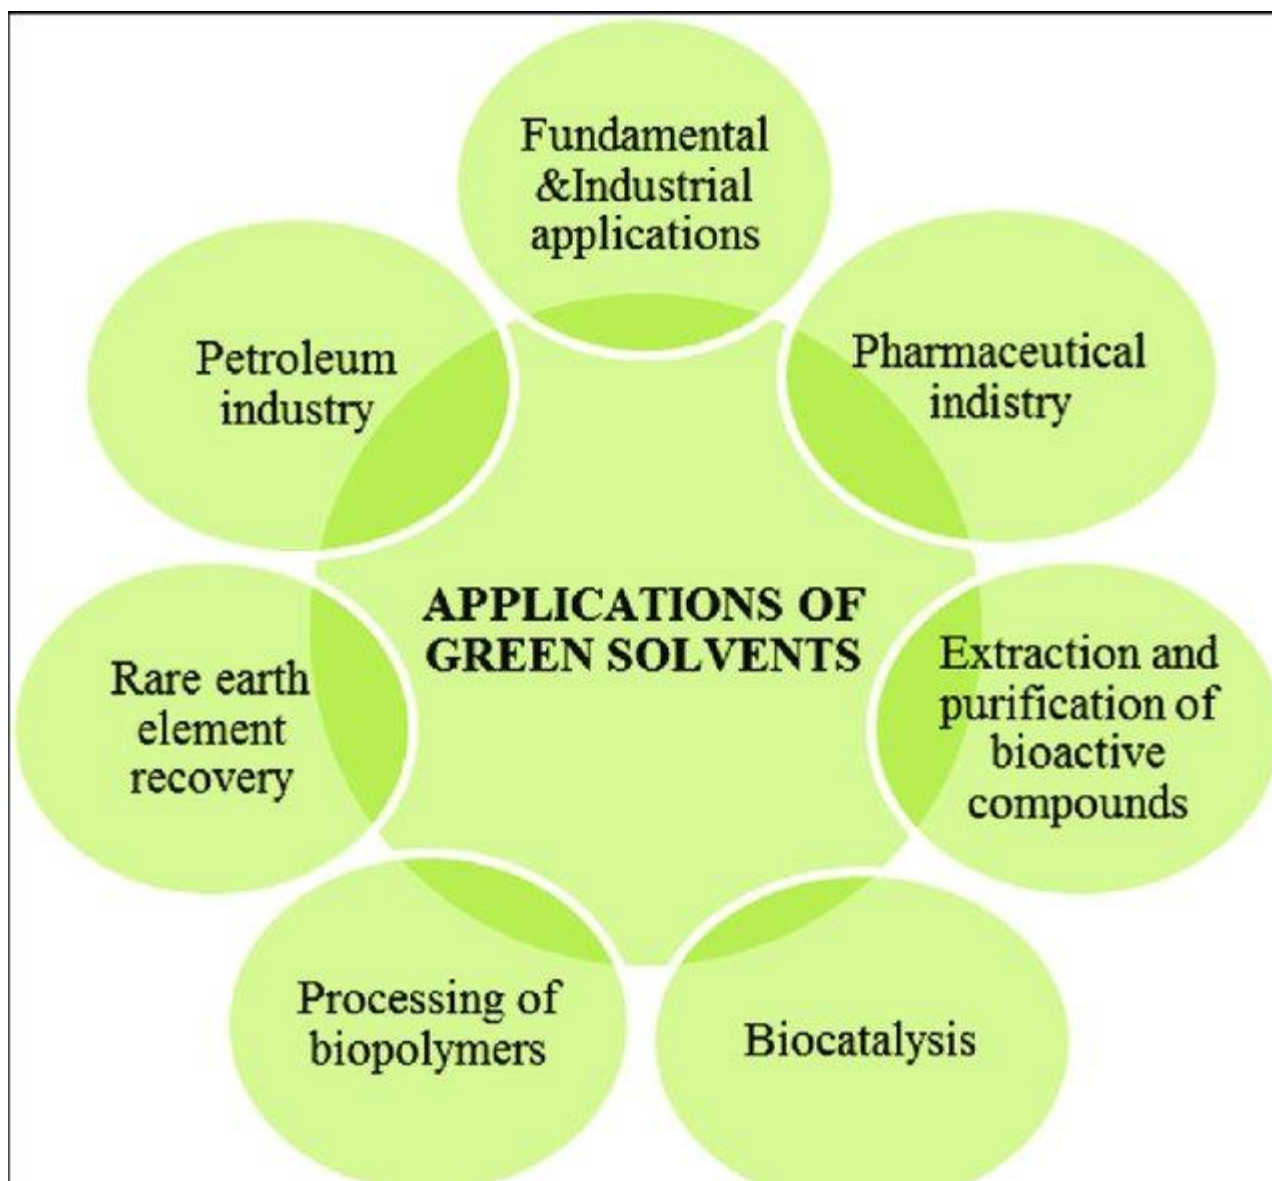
APPLICATIONS OF GREEN SOLVENTS

Fundamental &Industrial applications

Pharmaceutical indistry

Extraction and purification of bioactive compounds

Biocatalysis

Processing of biopolymers

Rare earth element recovery

Petroleum industry